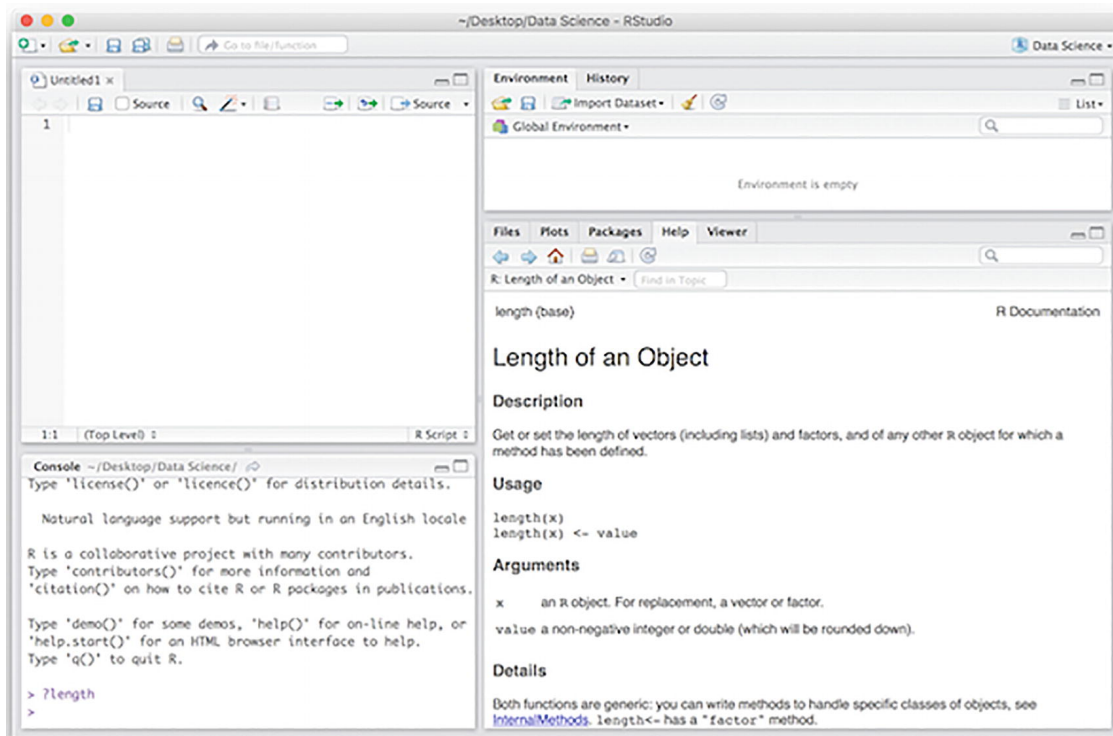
~/Desktop/Data Science - RStudio

Go to file/function

Data Science

Untitled1 ×

Source

Source

1

1:1 (Top Level) R Script

Console ~/Desktop/Data Science/

Type 'license()' or 'licence()' for distribution details.

Natural language support but running in an English locale

R is a collaborative project with many contributors.
Type 'contributors()' for more information and
'citation()' on how to cite R or R packages in publications.

Type 'demo()' for some demos, 'help()' for on-line help, or
'help.start()' for an HTML browser interface to help.
Type 'q()' to quit R.

> ?length
>

Environment History

Import Dataset

List

Global Environment

Environment is empty

Files Plots Packages Help Viewer

R: Length of an Object

Find in Topic

length (base) R Documentation

Length of an Object

Description

Get or set the length of vectors (including lists) and factors, and of any other R object for which a method has been defined.

Usage

length(x)
length(x) <- value

Arguments

x an R object. For replacement, a vector or factor.

value a non-negative integer or double (which will be rounded down).

Details

Both functions are generic: you can write methods to handle specific classes of objects, see InternalMethods. length<- has a "factor" method.